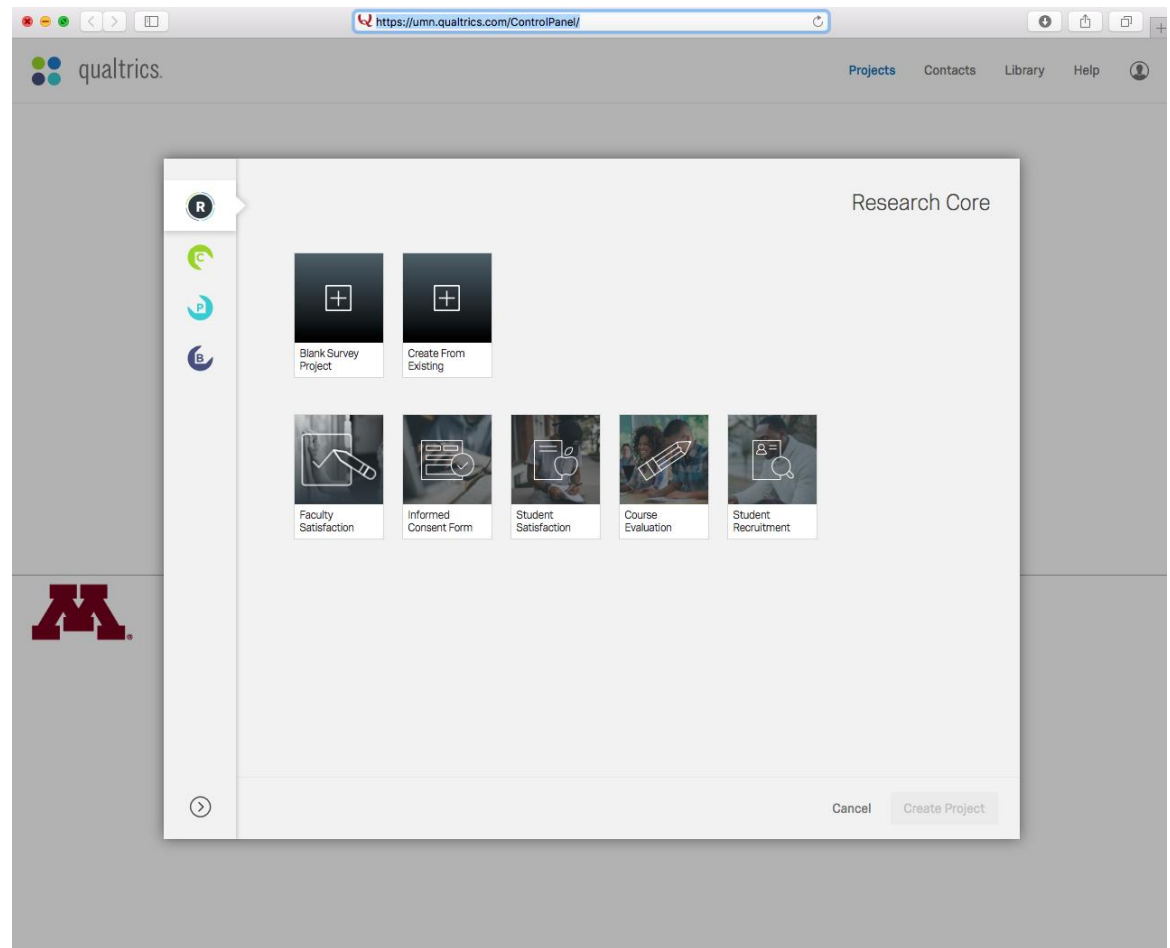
https://umn.qualtrics.com/ControlPanel/

qualtrics.

Projects Contacts Library Help

R
C
P
B

Research Core

Blank Survey Project

Create From Existing

Faculty Satisfaction

Informed Consent Form

Student Satisfaction

Course Evaluation

Student Recruitment

Cancel Create Project